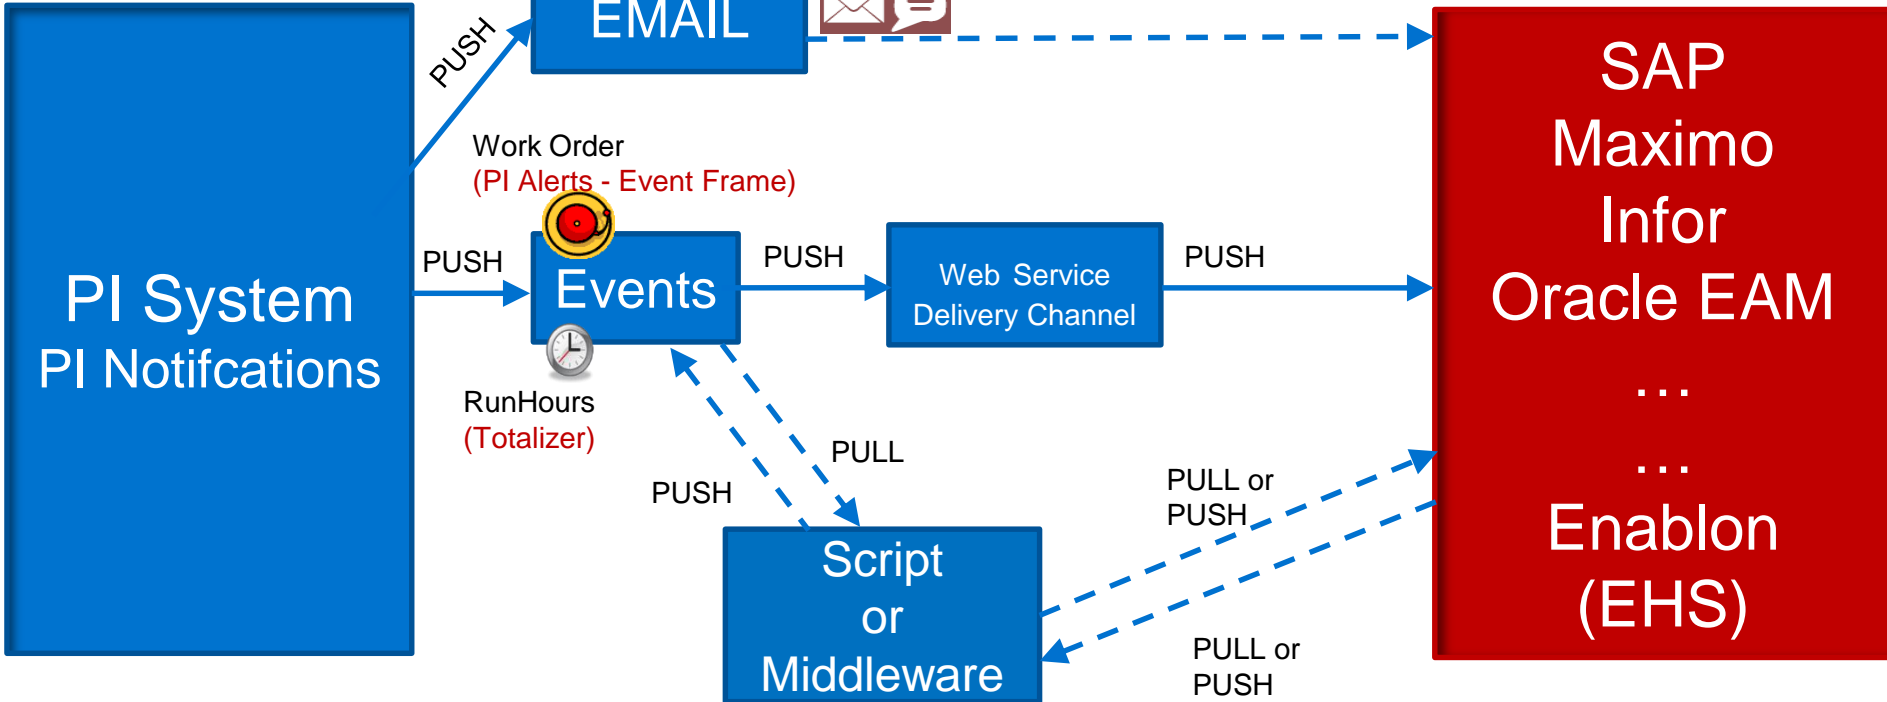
PI System
PI Notifcations

PUSH

EMAIL

Work Order
(PI Alerts - Event Frame)

PUSH

Events

RunHours
(Totalizer)

PUSH

Web Service Delivery Channel

PUSH

PULL

PUSH

Script
or
Middleware

PULL or PUSH

PULL or PUSH

SAP
Maximo
Infor
Oracle EAM
…
…
Enablon
(EHS)